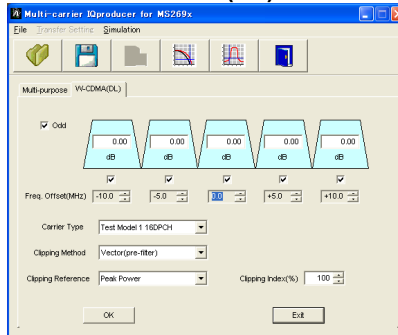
Multi-carrier IQproducer for MS269x

File Transfer Setting Simulation

Multi-purpose W-CDMA(DL)

Odd

0.00 dB
0.00 dB
0.00 dB
0.00 dB
0.00 dB

Freq. Offset(MHz) -10.0 -5.0 0.0 +5.0 +10.0

Carrier Type Test Model 1 16DPCH

Clipping Method Vector(pre-filter)

Clipping Reference Peak Power

Clipping Index(%) 100

OK

Exit